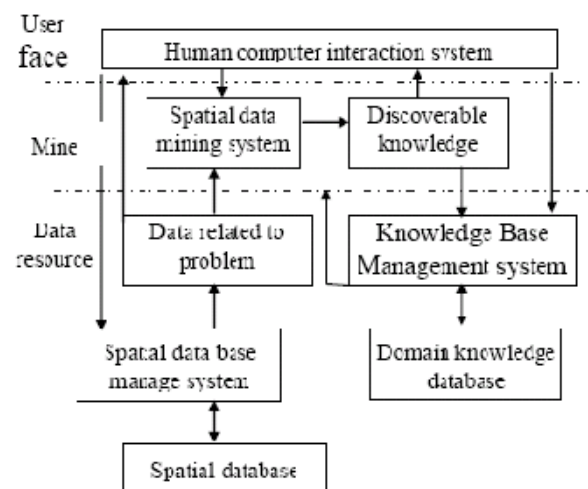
User face

Human computer interaction system

Mine

Spatial data mining system

Discoverable knowledge

Data resource

Data related to problem

Knowledge Base Management system

Spatal data base manage system

Domain knowledge database

Spatial database